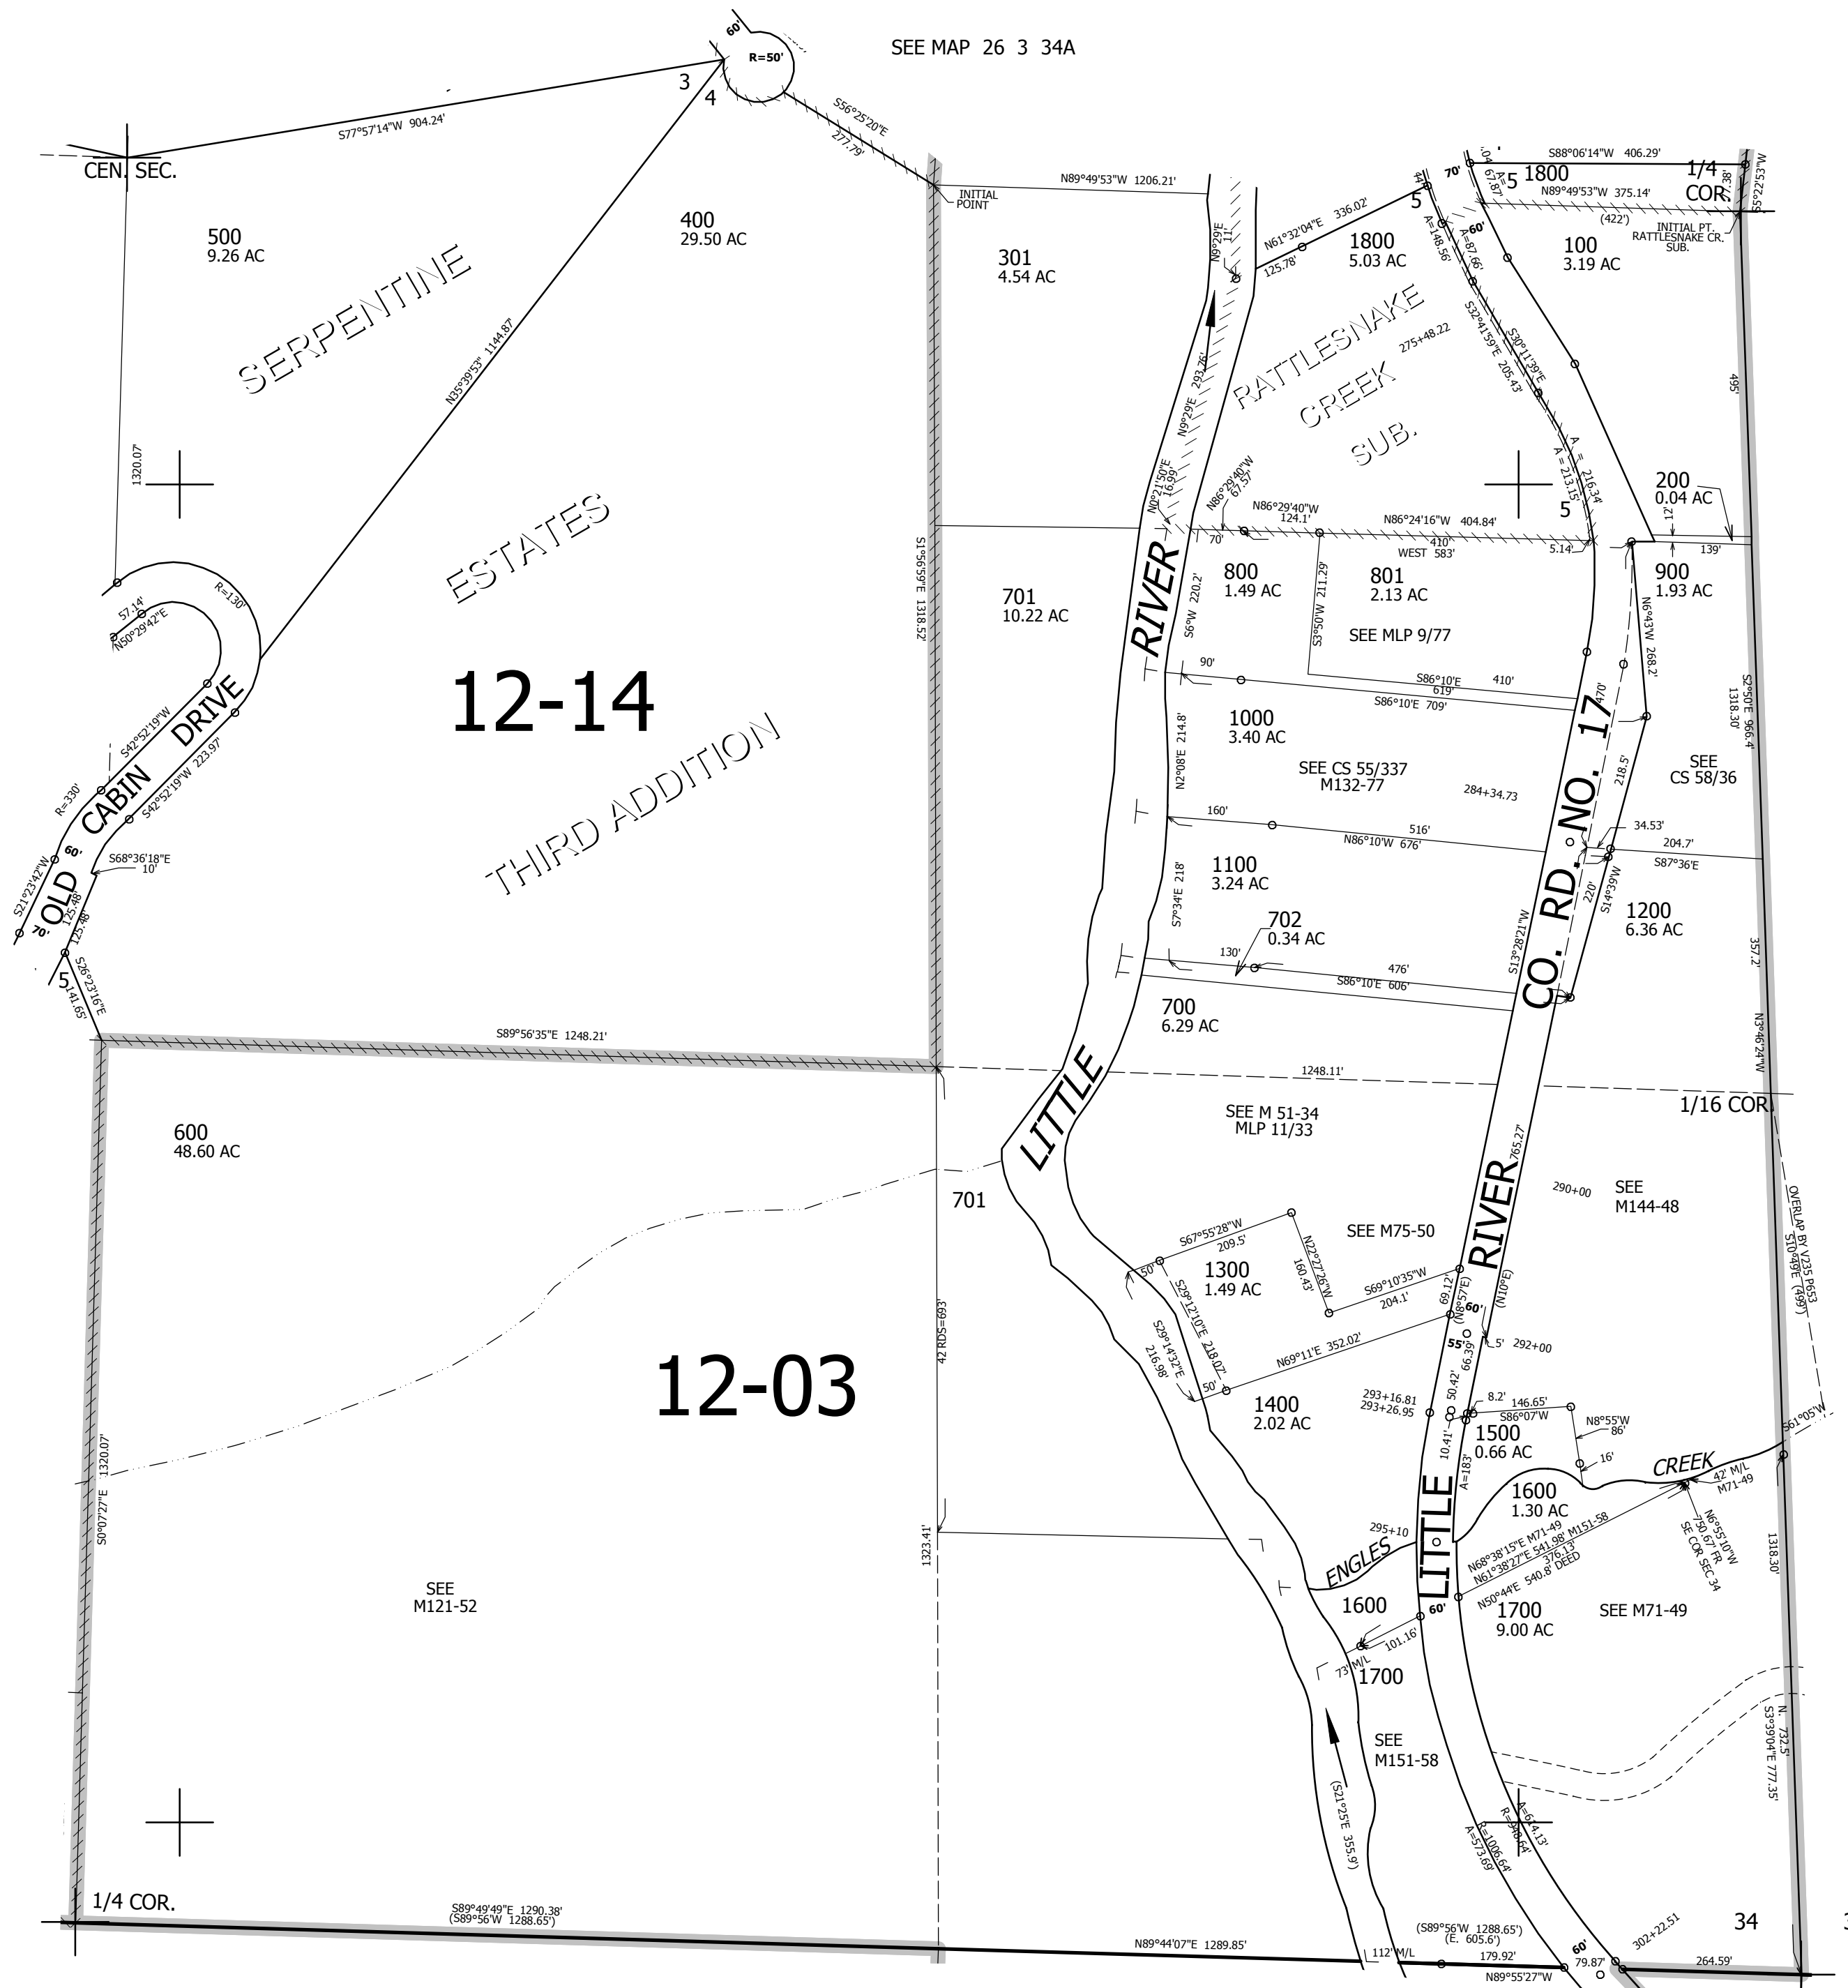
SEE MAP 26 3 34A

60'
R=50'
3
4
S56°25'20"E
277.79'
S77°57'14"W 904.24'
CEN. SEC.
500
9.26 AC
400
29.50 AC
SERPENTINE
N35°39'53" 1144.87'
INITIAL POINT
N89°49'53"W 1206.21'
301
4.54 AC
N9°29'E 11'
N61°32'04"E 336.02'
125.78'
1800
5.03 AC
S88°06'14"W 406.29'
1/4 COR.
5 1800
70'
N89°49'53"W 375.14'
(422')
INITIAL PT. RATTLESNAKE CR. SUB.
100
3.19 AC
S5°22'53"W
RATTLESNAKE
CREEK
SUB.
275+48.22
S32°41'59"E 205.43'
S30°11'39"E
A=148.56'
A=87.66'
60'
495'
N9°29'E 293.76'
1320.07'
ESTATES
N0°21'50"E 16.99'
N86°29'40"W 67.57'
N86°29'40"W 124.1'
N86°24'16"W 404.84'
410'
WEST 583'
5.14'
A=216.34'
A=213.15'
5
200
0.04 AC
12'
139'
70'
57.14'
N50°29'42"E
R=130'
S1°59'56"E 1318.52'
701
10.22 AC
RIVER
S6°W 220.2'
800
1.49 AC
801
2.13 AC
S3°50'W 211.29'
SEE MLP 9/77
900
1.93 AC
N6°43'W 268.2'
12-14
OLD CABIN DRIVE
S42°52'19"W
S42°52'19"W 223.97'
90'
S86°10'E 619'
410'
S86°10'E 709'
470'
S2°50'E 966.4'
1318.30'
1000
3.40 AC
SEE CS 55/337
M132-77
CO. RD. NO. 17
218.5'
SEE
CS 58/36
THIRD ADDITION
R=330'
N2°08'E 214.8'
284+34.73
60'
S68°36'18"E
10'
160'
516'
N86°10'W 676'
34.53'
204.7'
S87°36'E
1100
3.24 AC
S21°23'42"W
70'
125.48'
125.48'
S7°34'E 218'
702
0.34 AC
130'
S13°28'21"W
220'
S14°39'W
1200
6.36 AC
357.2'
5
141.65'
S26°23'16"E
476'
S86°10'E 606'
700
6.29 AC
S89°56'35"E 1248.21'
N3°46'24"W
1248.11'
600
48.60 AC
LITTLE
SEE M 51-34
MLP 11/33
1/16 COR.
701
765.27'
290+00
SEE
M144-48
OVERLAP BY V235 P653
S10°49'E (499')
S67°55'28"W
209.5'
N22°27'26"W 160.43'
SEE M75-50
50'
1300
1.49 AC
S29°12'10"E 218.07'
S69°10'35"W
204.1'
69.12'
(N8°57'E)
(N10°E)
RIVER
60'
55'
5'
292+00
12-03
42 RDS=693'
S29°14'32"E
216.98'
N69°11'E 352.02'
50'
1400
2.02 AC
66.39'
50.42'
293+16.81
293+26.95
8.2'
146.65'
S86°07'W
N8°55'W
86'
1500
0.66 AC
16'
S61°05'W
1320.07'
S0°07'27"E
10.41'
A=183'
CREEK
42' M/L
M71-49
1600
1.30 AC
LITTLE
N68°38'15"E M71-49
N61°38'27"E 541.98' M151-58
376.13'
N50°44'E 540.8' DEED
N6°55'10"W
750.67' FR.
SE COR SEC 34
1318.30'
295+10
ENGLES
1323.41'
SEE
M121-52
1600
60'
1700
9.00 AC
SEE M71-49
101.16'
73' M/L
1700
N. 732.5'
S3°39'04"E 777.35'
SEE
M151-58
(S21°25'E 355.9')
A=614.13'
R=1006.64'
A=573.69'
1/4 COR.
S89°49'49"E 1290.38'
(S89°56'W 1288.65')
N89°44'07"E 1289.85'
112' M/L
(S89°56'W 1288.65')
(E. 605.6')
179.92'
60'
79.87'
302+22.51
264.59'
34
N89°55'27"W